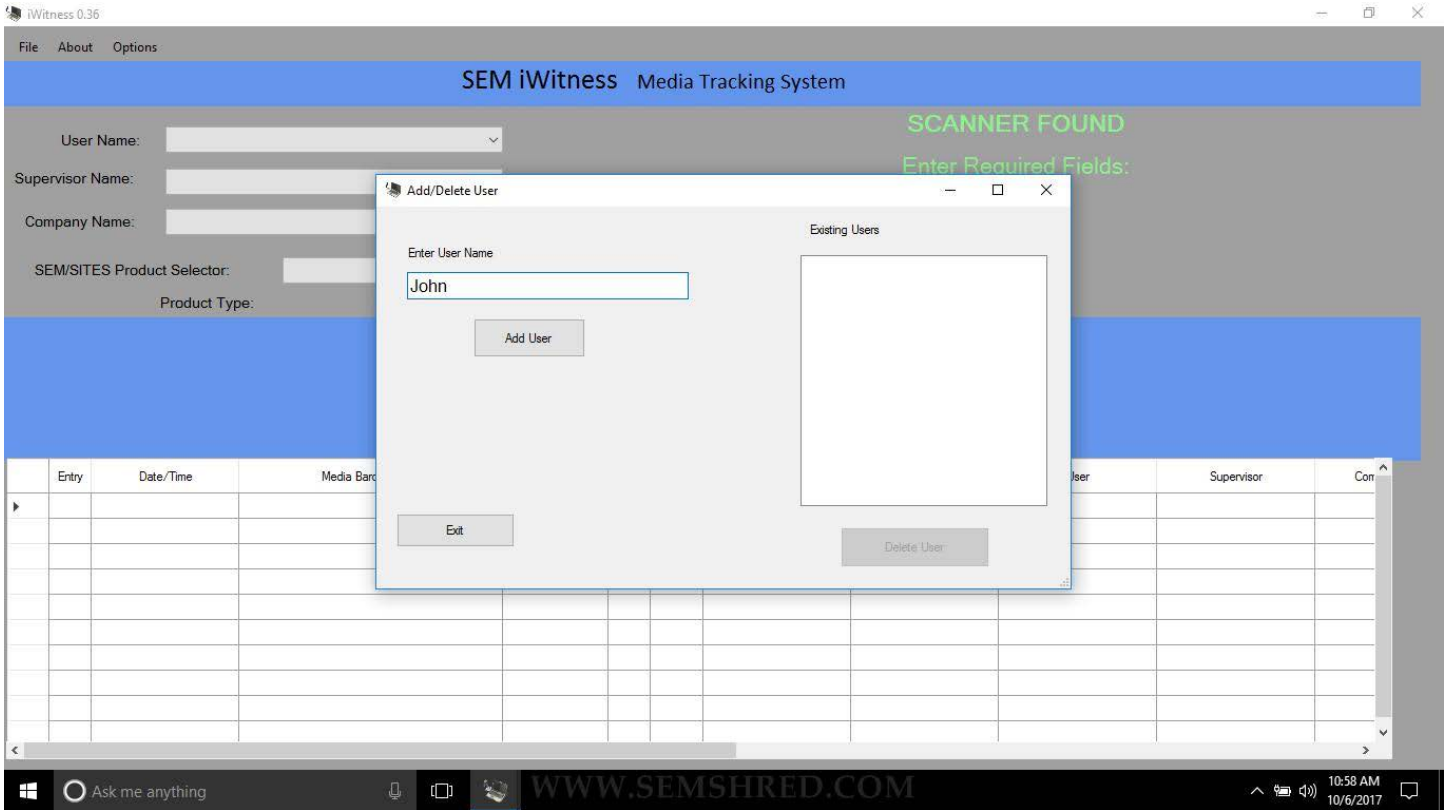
iWitness 0.36

File About Options

SEM iWitness Media Tracking System

User Name:

Supervisor Name:

Company Name:

SEM/SITES Product Selector:

Product Type:

SCANNER FOUND

Enter Required Fields:

Add/Delete User

Enter User Name

John

Add User

Existing Users

Exit

Delete User

| | Entry | Date/Time | Media Barc | | | | | | Iser | Supervisor | Con |
|---|---|---|---|---|---|---|---|---|---|---|---|
| | | | | | | | | | | | |

Ask me anything

WWW.SEMSHRED.COM

10:58 AM
10/6/2017